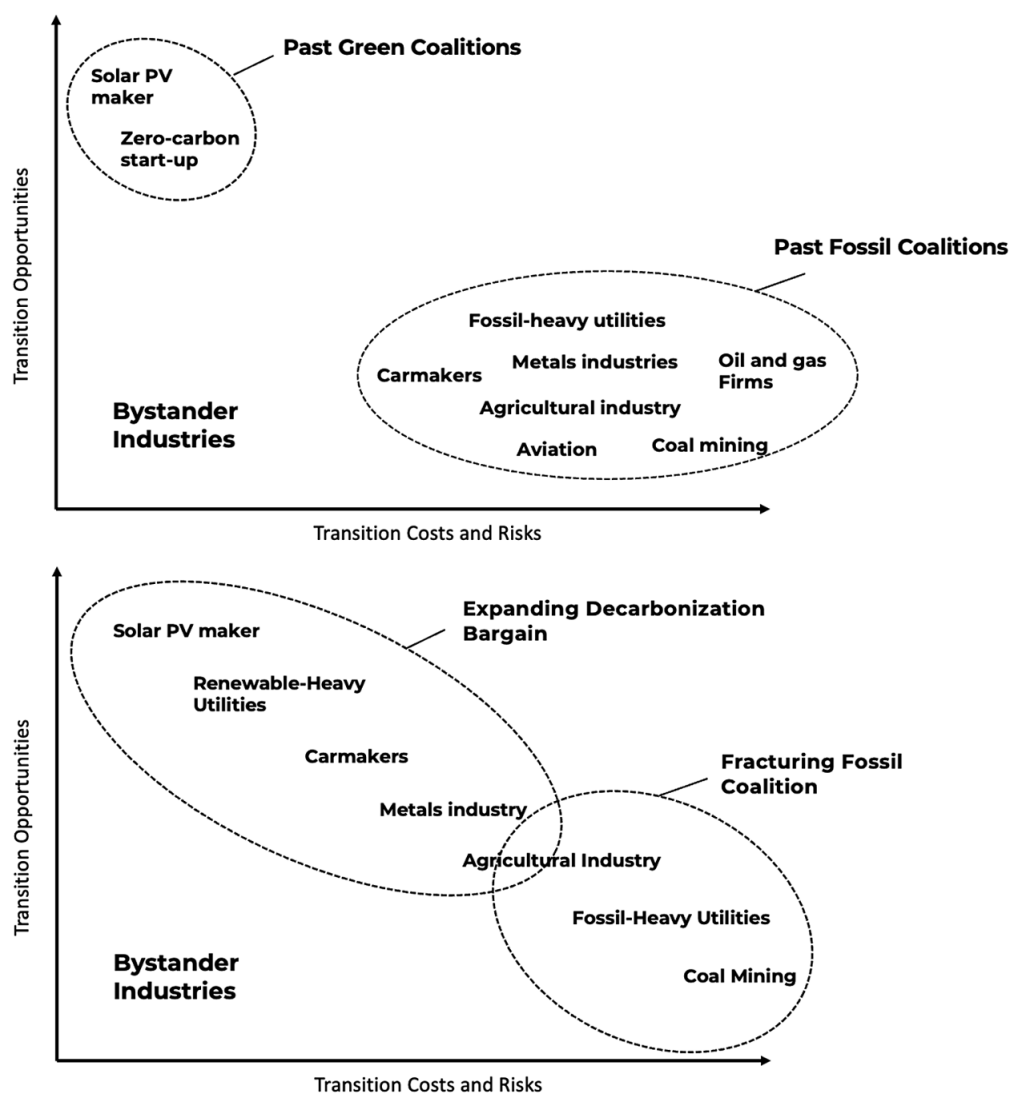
Past Green Coalitions

Solar PV maker

Zero-carbon start-up

Transition Opportunities

Past Fossil Coalitions

Fossil-heavy utilities

Carmakers

Metals industries

Oil and gas Firms

Agricultural industry

Aviation

Coal mining

Bystander Industries

Transition Costs and Risks

Expanding Decarbonization Bargain

Solar PV maker

Renewable-Heavy Utilities

Carmakers

Metals industry

Agricultural Industry

Fracturing Fossil Coalition

Fossil-Heavy Utilities

Coal Mining

Transition Opportunities

Bystander Industries

Transition Costs and Risks